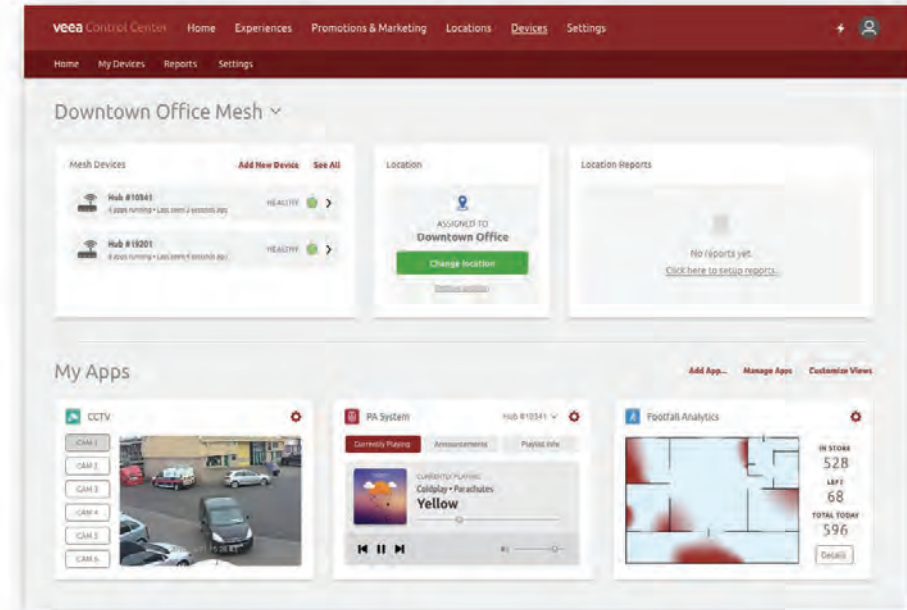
veea Control Center Home Experiences Promotions & Marketing Locations Devices Settings

Home My Devices Reports Settings

Downtown Office Mesh

Mesh Devices Add New Device See All

Hub #10341
4 apps running • Last seen 2 seconds ago
HEALTHY

Hub #19201
4 apps running • Last seen 4 seconds ago
HEALTHY

Location

ASSIGNED TO
Downtown Office
Change location
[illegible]

Location Reports

No reports yet.
Click here to setup reports...

My Apps

Add App... Manage Apps Customize Views

CCTV

CAM 1
CAM 2
CAM 3
CAM 4
CAM 5
CAM 6

PA System Hub #10341

Currently Playing Announcements Playlist Info

CURRENTLY PLAYING
Coldplay • Parachutes
Yellow

Footfall Analytics

IN STORE
528
LEFT
68
TOTAL TODAY
596
Details